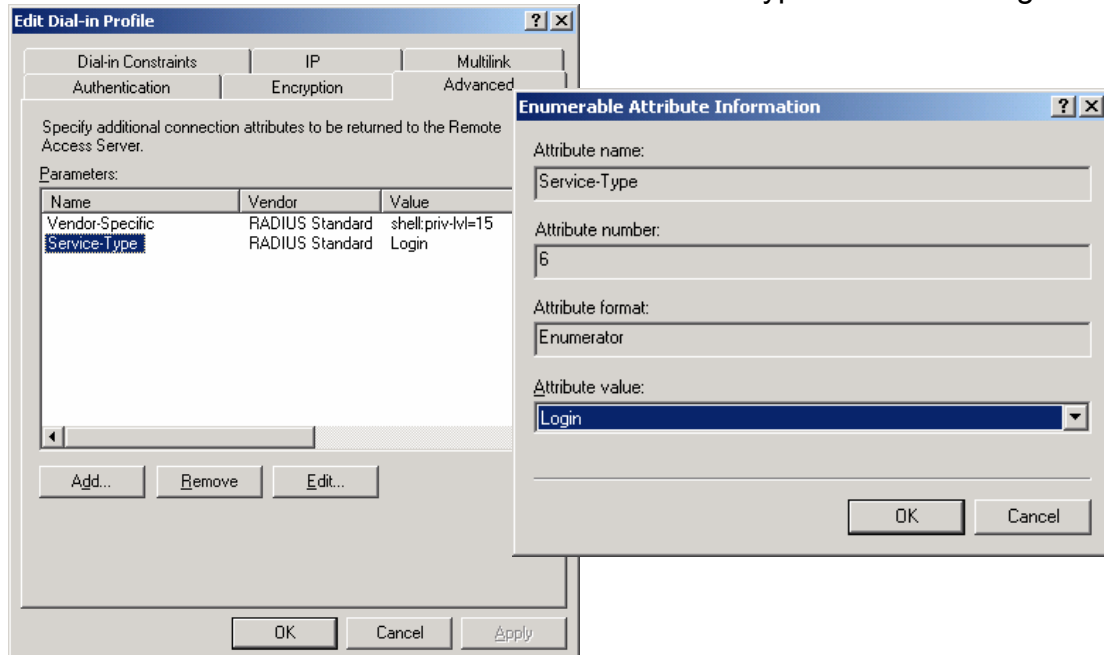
Edit Dial-in Profile ? X

Dial-in Constraints | IP | Multilink
Authentication | Encryption | Advanced

Specify additional connection attributes to be returned to the Remote Access Server.

Parameters:

| Name | Vendor | Value |
|---|---|---|
| Vendor-Specific | RADIUS Standard | shell:priv-lvl=15 |
| Service-Type | RADIUS Standard | Login |

Add... Remove Edit...

OK Cancel Apply

Enumerable Attribute Information ? X

Attribute name:
Service-Type

Attribute number:
6

Attribute format:
Enumerator

Attribute value:
Login

OK Cancel